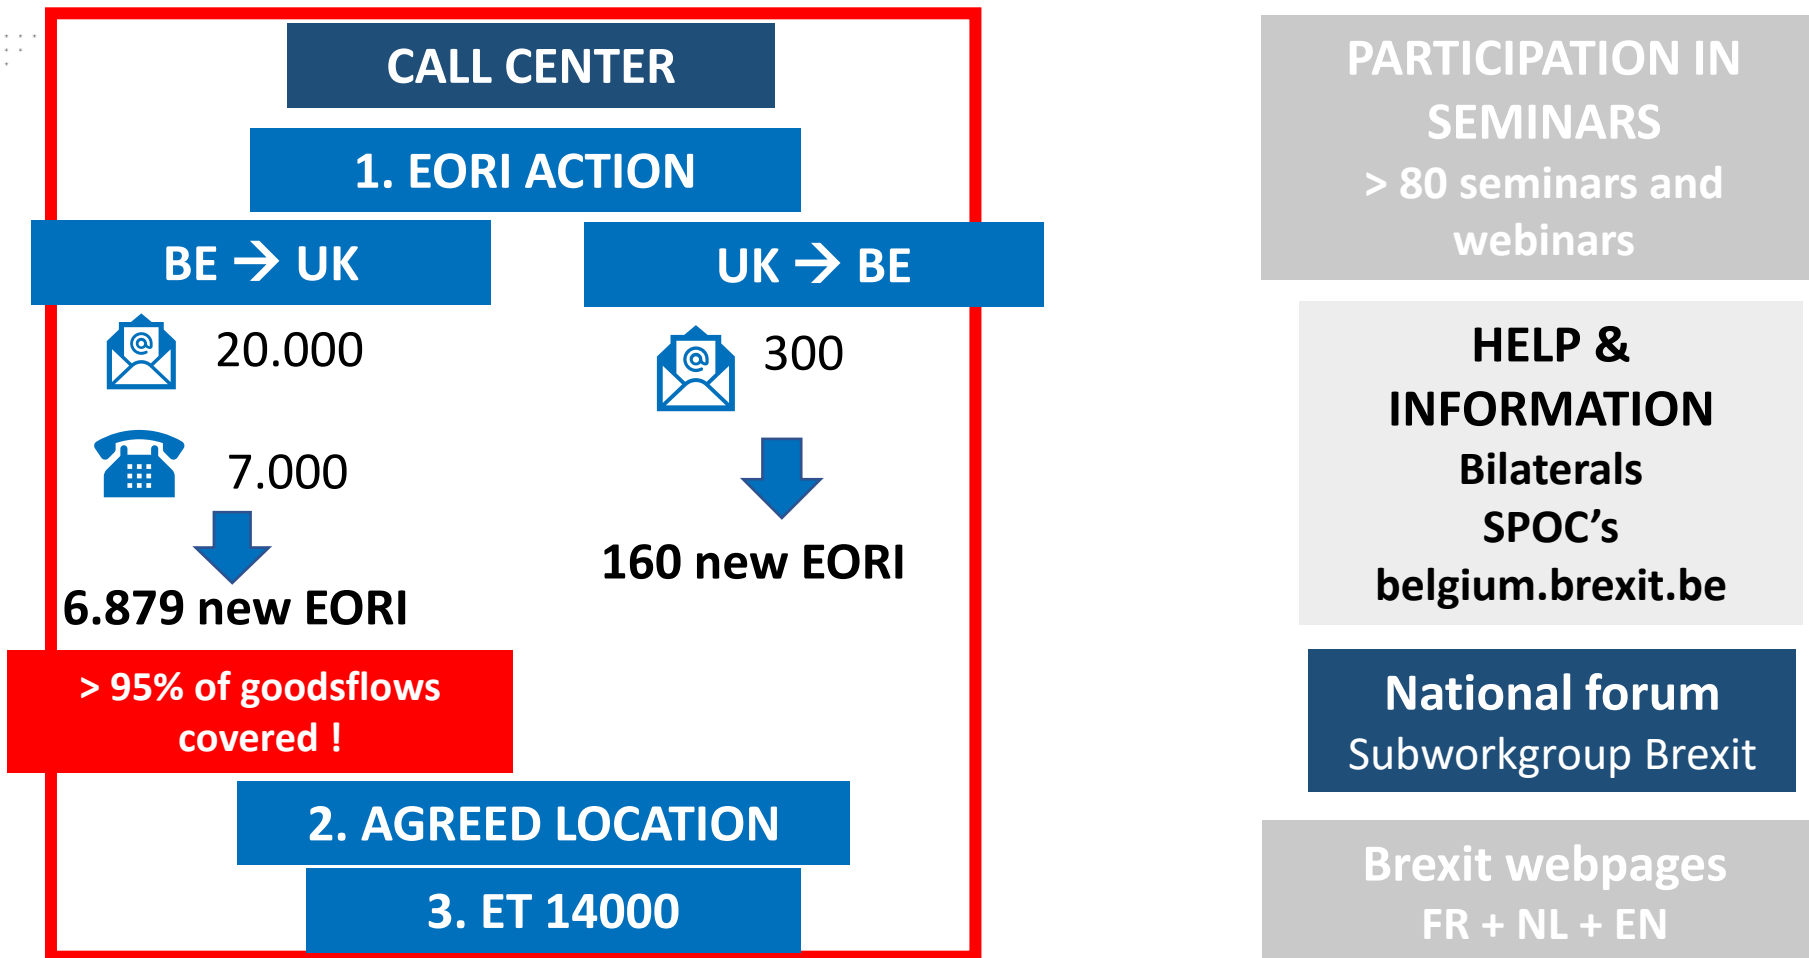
CALL CENTER

1. EORI ACTION

BE → UK

20.000

7.000

6.879 new EORI

> 95% of goodsflows covered !

UK → BE

300

160 new EORI

2. AGREED LOCATION

3. ET 14000

PARTICIPATION IN SEMINARS
> 80 seminars and webinars

HELP & INFORMATION
Bilaterals
SPOC's
belgium.brexit.be

National forum
Subworkgroup Brexit

Brexit webpages
FR + NL + EN